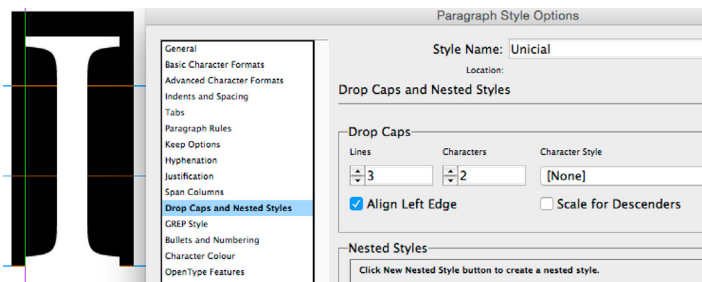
Paragraph Style Options

General
Basic Character Formats
Advanced Character Formats
Indents and Spacing
Tabs
Paragraph Rules
Keep Options
Hyphenation
Justification
Span Columns
Drop Caps and Nested Styles
GREP Style
Bullets and Numbering
Character Colour
OpenType Features

Style Name: Unicial
Location:

Drop Caps and Nested Styles

Drop Caps
Lines
3
Characters
2
Character Style
[None]
Align Left Edge
Scale for Descenders

Nested Styles
Click New Nested Style button to create a nested style.